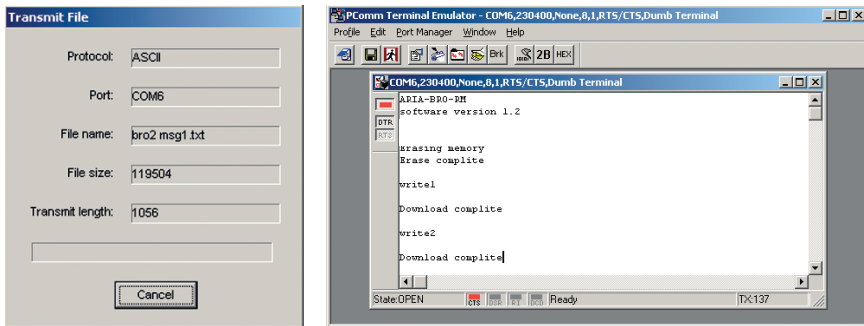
Transmit File

Protocol: ASCII

Port: COM6

File name: bro2 msg1.txt

File size: 119504

Transmit length: 1056

Cancel

PComm Terminal Emulator - COM6,230400,None,8,1,RTS/CTS,Dumb Terminal

Profile Edit Port Manager Window Help

Brk 2B HEX

COM6,230400,None,8,1,RTS/CTS,Dumb Terminal

DTR
RTS

ARIA-BRO-RM
software version 1.2

Erasing memory
Erase complite

write1

Download complite

write2

Download complite

State:OPEN CTS DSR RI DCD Ready TX:137